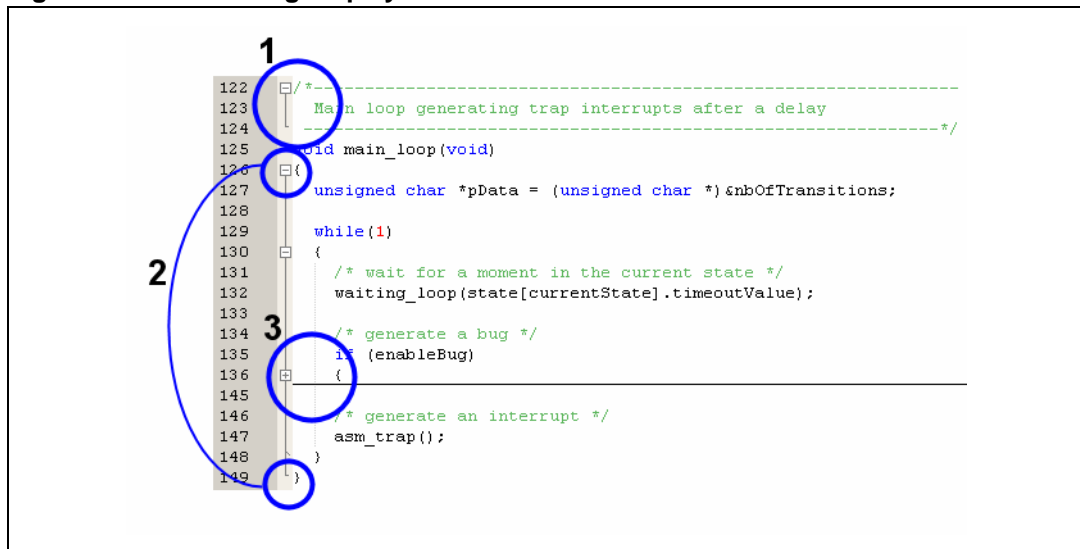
1

122 /*----------------------------------------------------------------
123 Main loop generating trap interrupts after a delay
124 ----------------------------------------------------------------*/
125 void main_loop(void)
126 {
127 unsigned char *pData = (unsigned char *)&nbOfTransitions;
128
129 while(1)
130 {
131 /* wait for a moment in the current state */
132 waiting_loop(state[currentState].timeoutValue);
133
134 /* generate a bug */
135 if (enableBug)
136 {
145
146 /* generate an interrupt */
147 asm_trap();
148 }
149 }

2

3